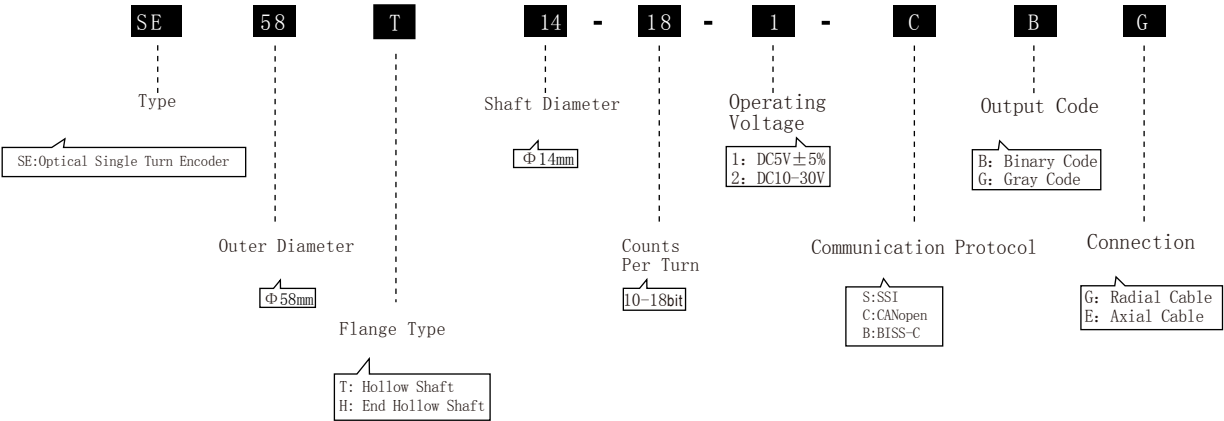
SE 58 T 14 - 18 - 1 - C B G

Type

SE:Optical Single Turn Encoder

Outer Diameter

Φ58mm

Flange Type

T: Hollow Shaft
H: End Hollow Shaft

Shaft Diameter

Φ14mm

Counts Per Turn

10-18bit

Operating Voltage

1: DC5V±5%
2: DC10-30V

Communication Protocol

S:SSI
C:CANopen
B:BISS-C

Output Code

B: Binary Code
G: Gray Code

Connection

G: Radial Cable
E: Axial Cable